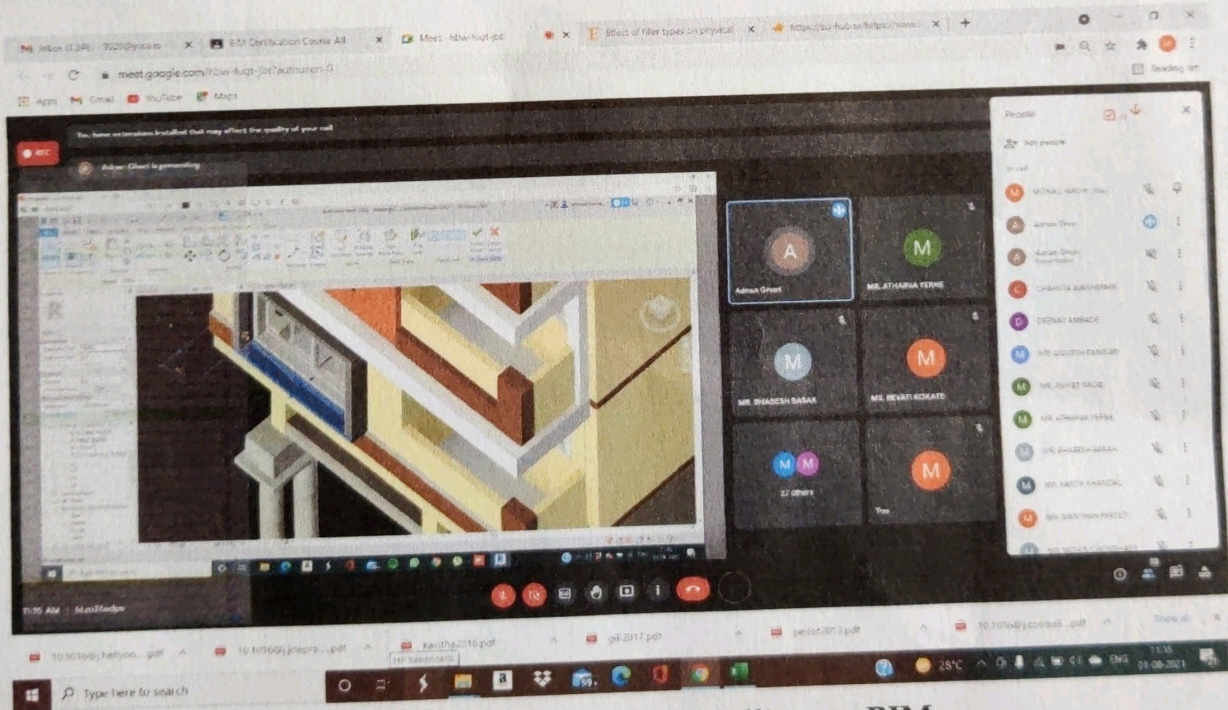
Inbox (1,246) - 9020@yahoo.in
BIM Certification Course All
Meet - hbw-fugt-jot
Effect of filler types on physical
https://sci-hub.se/https://www.

meet.google.com/hbw-fugt-jot?authuser=0

Apps Gmail YouTube Maps

Reading list

You have extensions installed that may affect the quality of your call

REC

Adnan Ghori is presenting

A
Adnan Ghori

M
MR. ATHARVA YERNE

M
MR. BHABESH BASAK

M
MS. REVATI KOKATE

M M
22 others

M
You

People

Add people

In call

MONALI ...

Adnan Ghori

Adnan Ghori
Presentation

CHANCIA ...

DEEPAK AMBADE

MR. ...

MR. ...

MR. ATHARVA YERNE

MR. BHABESH BASAK

MR. ...

MR. ...

11:35 AM | hbw-fugt-jot

10.1016@j.heliyon....pdf
10.1016@j.jmepro....pdf
kavitha2016.pdf
g4-2017.pdf
perlot2013.pdf
10.1016@j.conbuil....pdf
Show all

Type here to search

28°C ENG 11:36 01-08-2021

BIM